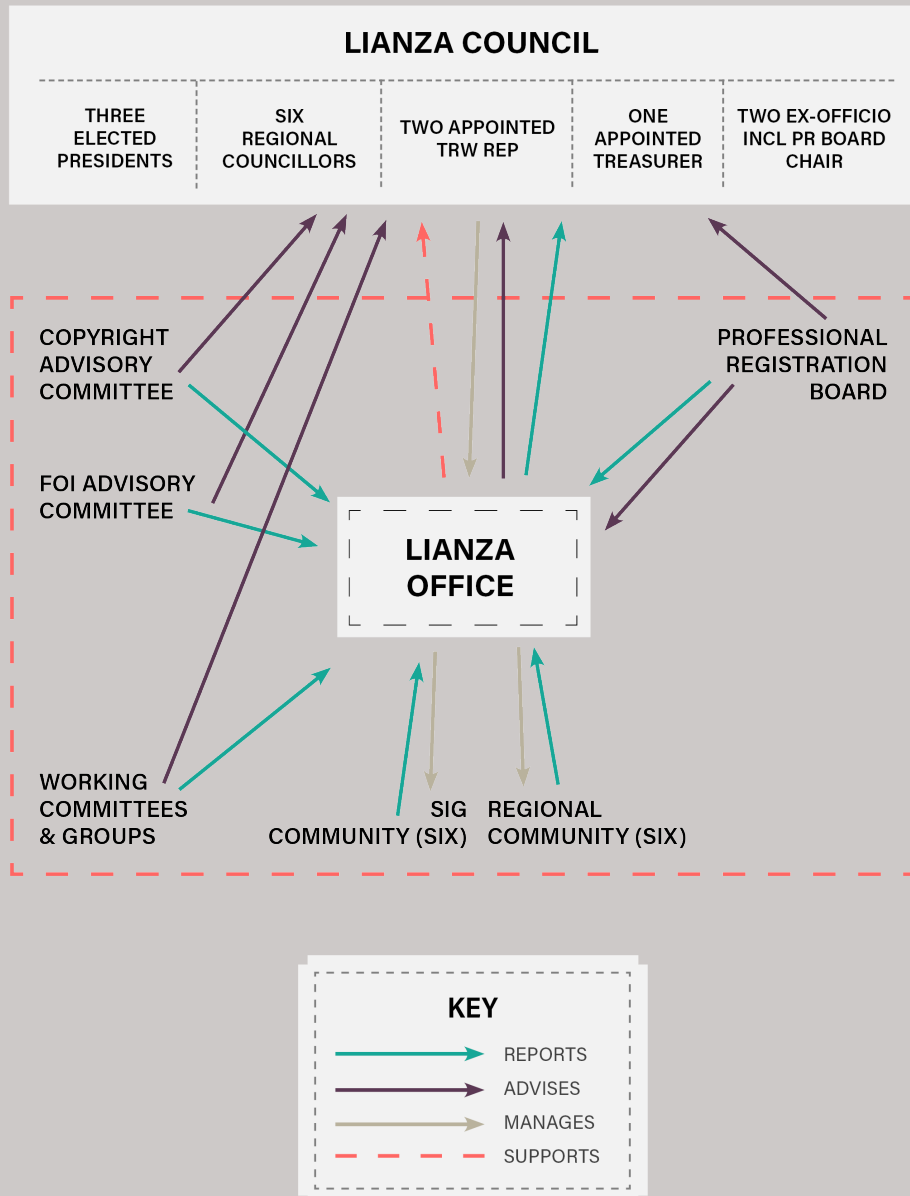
LIANZA COUNCIL

| THREE ELECTED PRESIDENTS | SIX REGIONAL COUNCILLORS | TWO APPOINTED TRW REP | ONE APPOINTED TREASURER | TWO EX-OFFICIO INCL PR BOARD CHAIR |
|---|---|---|---|---|

COPYRIGHT ADVISORY COMMITTEE

PROFESSIONAL REGISTRATION BOARD

FOI ADVISORY COMMITTEE

LIANZA OFFICE

WORKING COMMITTEES & GROUPS

SIG COMMUNITY (SIX)

REGIONAL COMMUNITY (SIX)

KEY

REPORTS

ADVISES

MANAGES

SUPPORTS